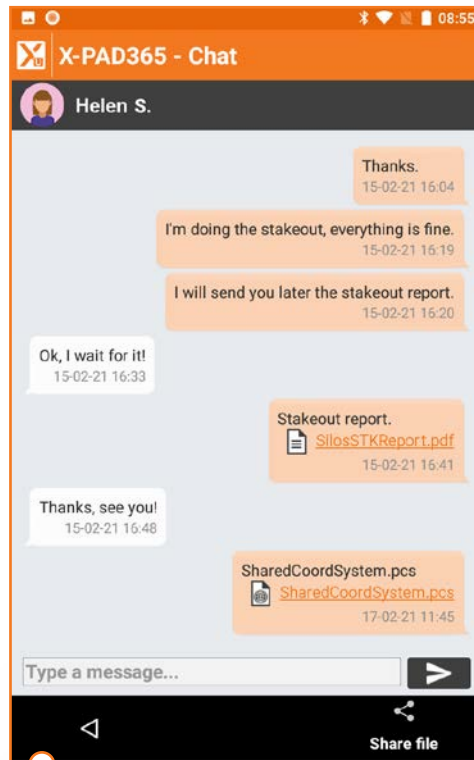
08:55

X-PAD365 - Chat

Helen S.

Thanks.
15-02-21 16:04

I'm doing the stakeout, everything is fine.
15-02-21 16:19

I will send you later the stakeout report.
15-02-21 16:20

Ok, I wait for it!
15-02-21 16:33

Stakeout report.
SilosSTKReport.pdf
15-02-21 16:41

Thanks, see you!
15-02-21 16:48

SharedCoordSystem.pcs
SharedCoordSystem.pcs
17-02-21 11:45

Type a message...

Share file